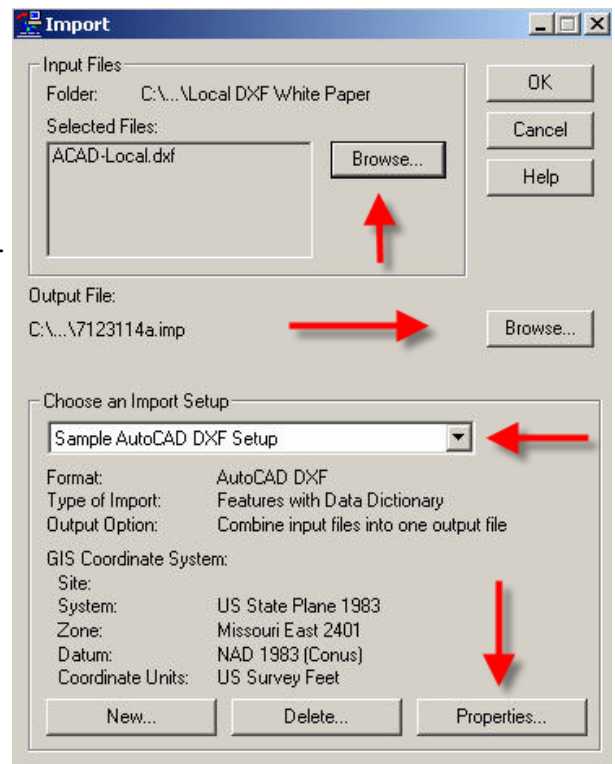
Import

Input Files
Folder: C:\...\Local DXF White Paper
Selected Files:
ACAD-Local.dxf
Browse...

OK
Cancel
Help

Output File:
C:\...\7123114a.imp
Browse...

Choose an Import Setup
Sample AutoCAD DXF Setup
Format: AutoCAD DXF
Type of Import: Features with Data Dictionary
Output Option: Combine input files into one output file
GIS Coordinate System:
Site:
System: US State Plane 1983
Zone: Missouri East 2401
Datum: NAD 1983 (Conus)
Coordinate Units: US Survey Feet

New...
Delete...
Properties...